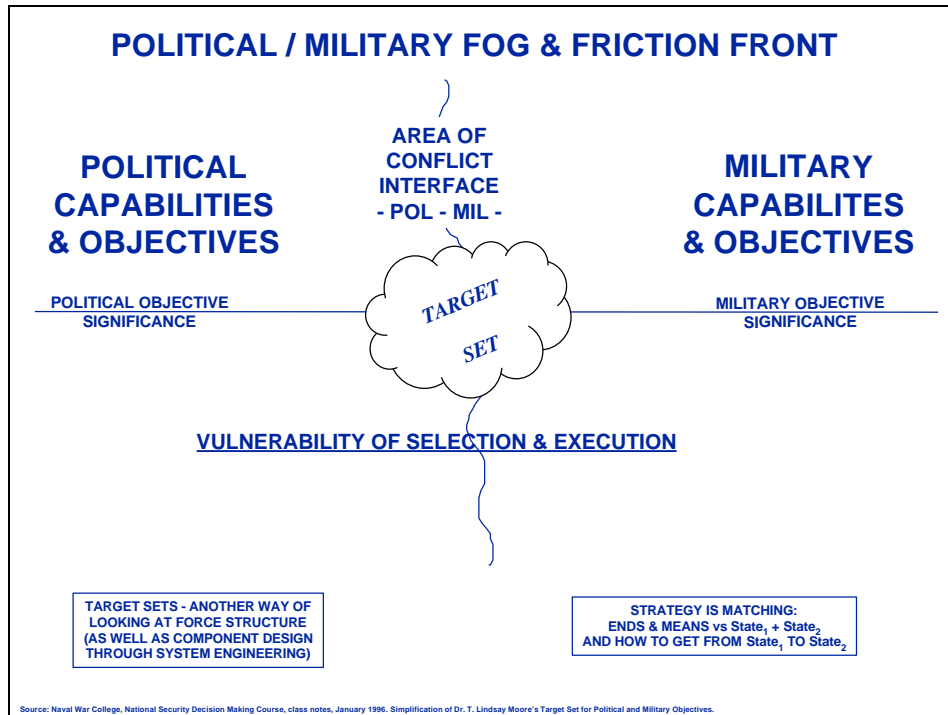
POLITICAL / MILITARY FOG & FRICTION FRONT

AREA OF CONFLICT INTERFACE - POL - MIL -

POLITICAL CAPABILITIES & OBJECTIVES

MILITARY CAPABILITES & OBJECTIVES

POLITICAL OBJECTIVE SIGNIFICANCE

TARGET SET

MILITARY OBJECTIVE SIGNIFICANCE

VULNERABILITY OF SELECTION & EXECUTION

TARGET SETS - ANOTHER WAY OF LOOKING AT FORCE STRUCTURE (AS WELL AS COMPONENT DESIGN THROUGH SYSTEM ENGINEERING)

STRATEGY IS MATCHING: ENDS & MEANS vs State$_1$ + State$_2$ AND HOW TO GET FROM State$_1$ TO State$_2$

Source: Naval War College, National Security Decision Making Course, class notes, January 1996. Simplification of Dr. T. Lindsay Moore's Target Set for Political and Military Objectives.